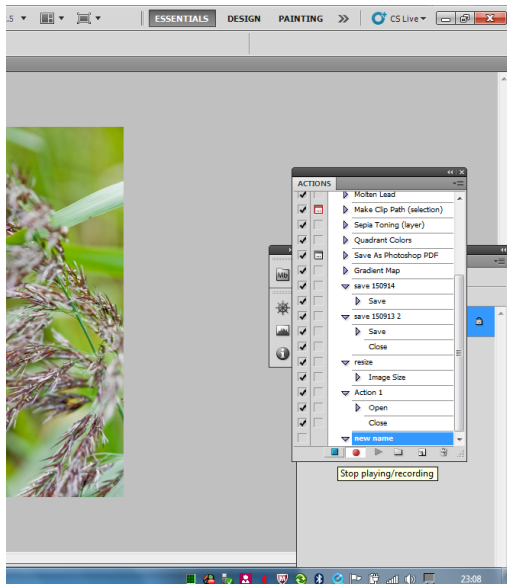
ESSENTIALS DESIGN PAINTING CS Live

ACTIONS

Molten Lead
Make Clip Path (selection)
Sepia Toning (layer)
Quadrant Colors
Save As Photoshop PDF
Gradient Map
save 150914
Save
save 150913 2
Save
Close
resize
Image Size
Action 1
Open
Close
new name

Stop playing/recording

23:08